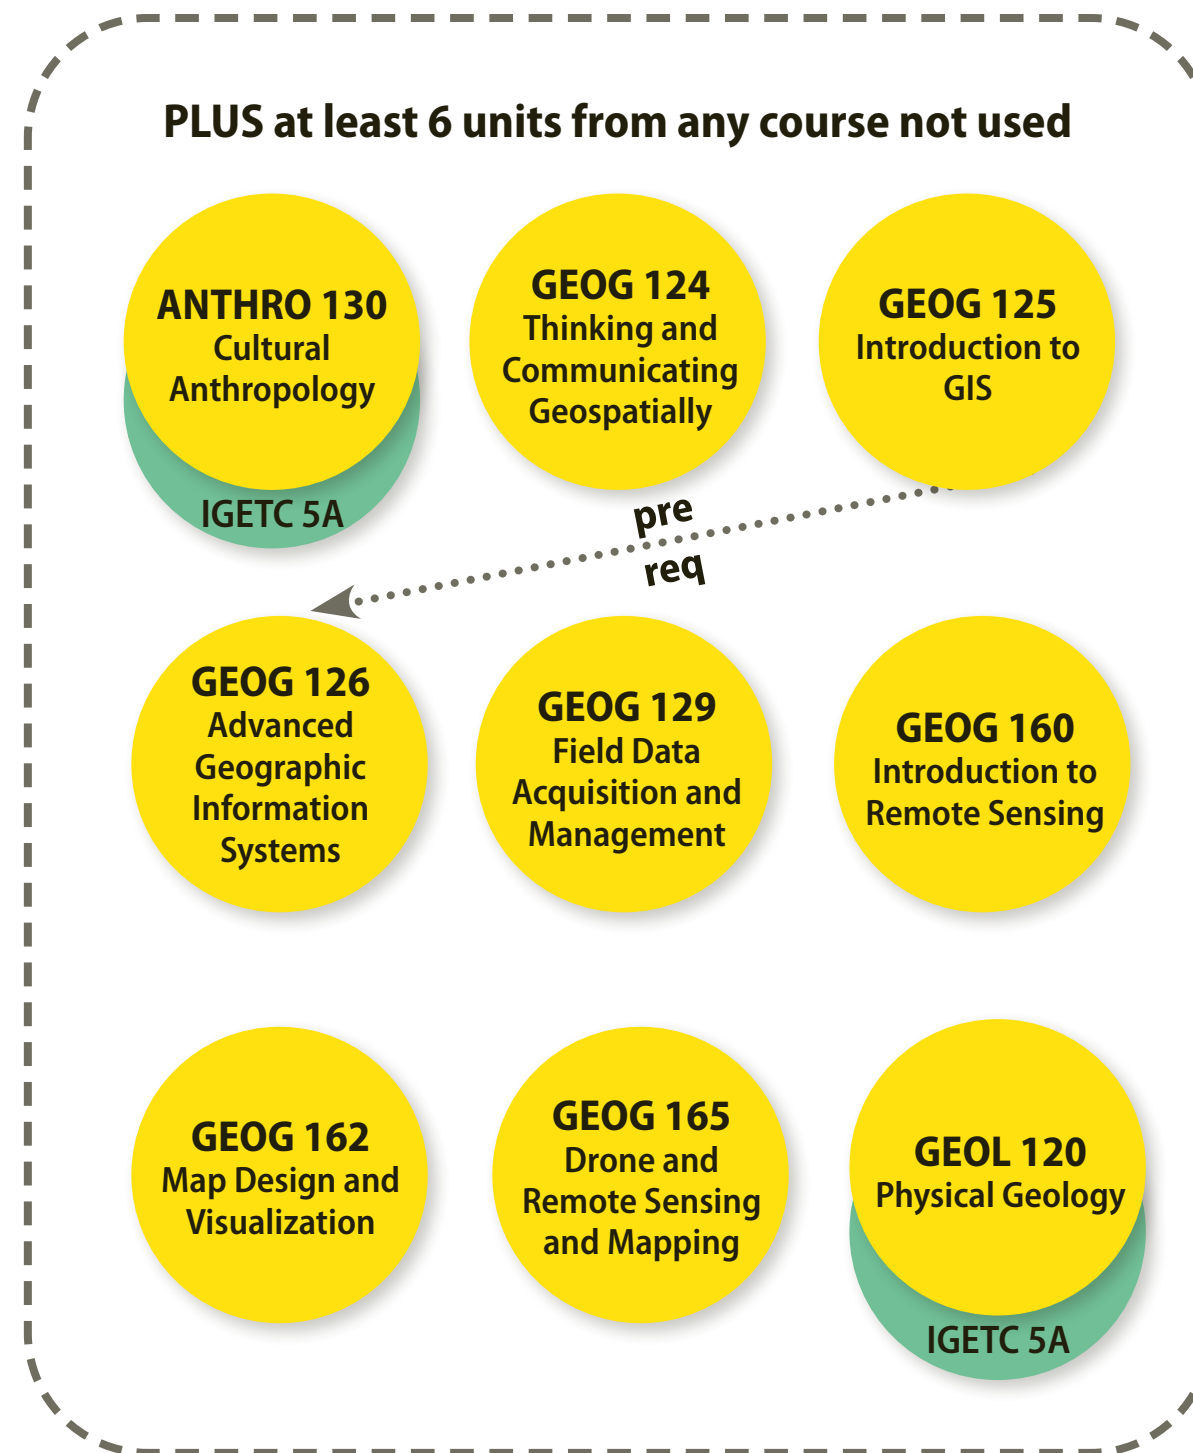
PLUS at least 6 units from any course not used

ANTHRO 130
Cultural Anthropology
IGETC 5A

GEOG 124
Thinking and Communicating Geospatially

GEOG 125
Introduction to GIS

pre
req

GEOG 126
Advanced Geographic Information Systems

GEOG 129
Field Data Acquisition and Management

GEOG 160
Introduction to Remote Sensing

GEOG 162
Map Design and Visualization

GEOG 165
Drone and Remote Sensing and Mapping

GEOL 120
Physical Geology
IGETC 5A